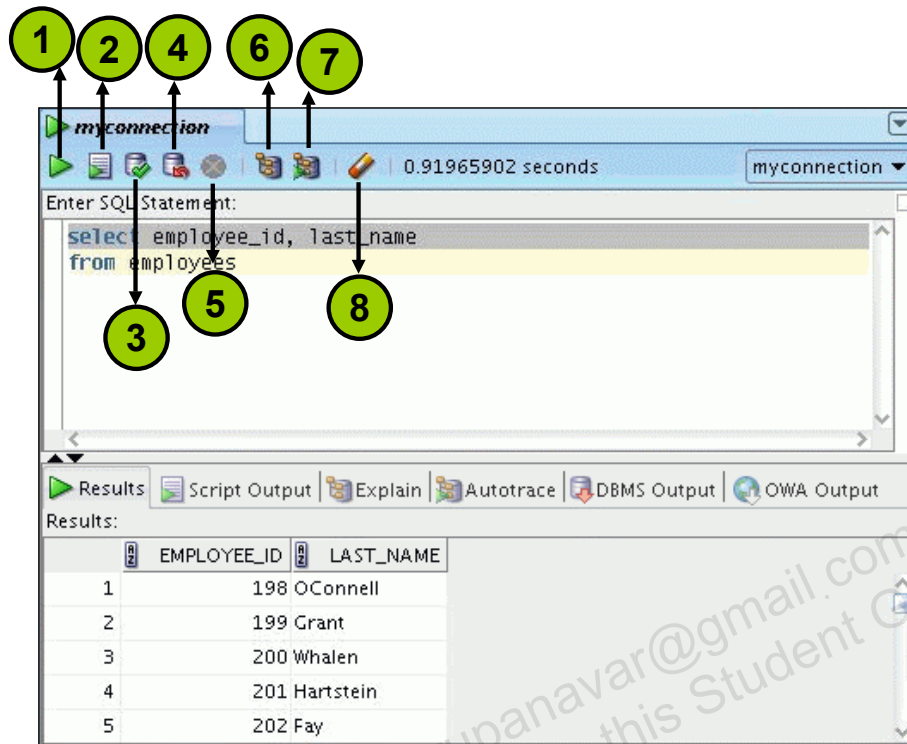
1 2 4 6 7

myconnection

0.91965902 seconds

myconnection

Enter SQL Statement:

select employee_id, last_name
from employees

3 5 8

Results | Script Output | Explain | Autotrace | DBMS Output | OWA Output

Results:

| | EMPLOYEE_ID | LAST_NAME |
|---|---|---|
| 1 | 198 | OConnell |
| 2 | 199 | Grant |
| 3 | 200 | Whalen |
| 4 | 201 | Hartstein |
| 5 | 202 | Fay |

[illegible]panavar@gmail.com
this Student G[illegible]